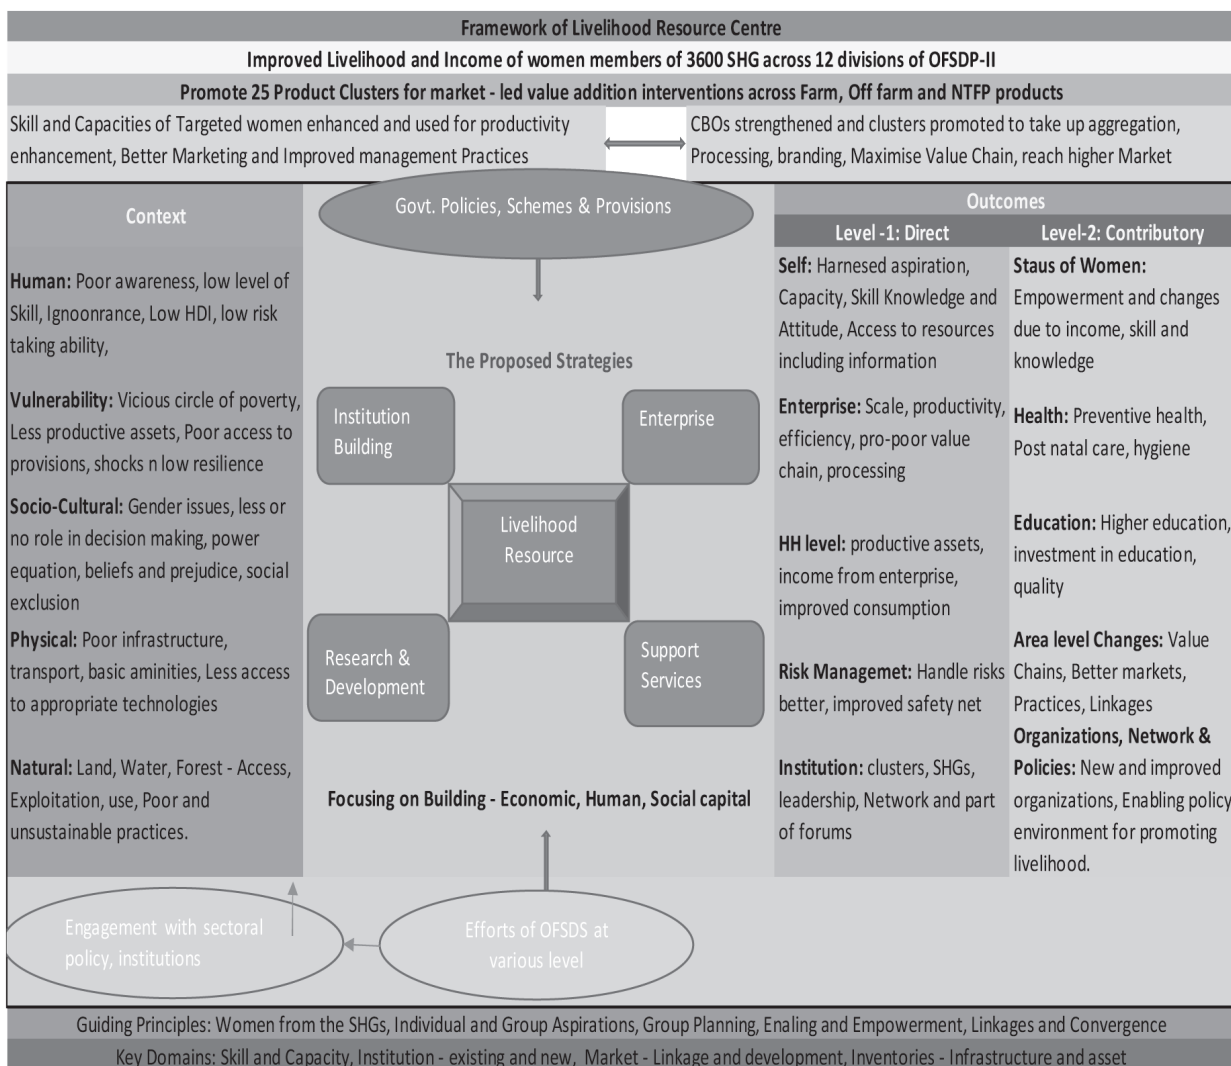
Framework of Livelihood Resource Centre

Improved Livelihood and Income of women members of 3600 SHG across 12 divisions of OFSDP-II

Promote 25 Product Clusters for market - led value addition interventions across Farm, Off farm and NTFP products

Skill and Capacities of Targeted women enhanced and used for productivity enhancement, Better Marketing and Improved management Practices

CBOs strengthened and clusters promoted to take up aggregation, Processing, branding, Maximise Value Chain, reach higher Market

Context

Human: Poor awareness, low level of Skill, Ignoonrance, Low HDI, low risk taking ability,

Vulnerability: Vicious circle of poverty, Less productive assets, Poor access to provisions, shocks n low resilience

Socio-Cultural: Gender issues, less or no role in decision making, power equation, beliefs and prejudice, social exclusion

Physical: Poor infrastructure, transport, basic aminities, Less access to appropriate technologies

Natural: Land, Water, Forest - Access, Exploitation, use, Poor and unsustainable practices.

Govt. Policies, Schemes & Provisions

The Proposed Strategies

Institution Building

Enterprise

Livelihood Resource

Research & Development

Support Services

Focusing on Building - Economic, Human, Social capital

Outcomes

Level -1: Direct

Self: Harnesed aspiration, Capacity, Skill Knowledge and Attitude, Access to resources including information

Enterprise: Scale, productivity, efficiency, pro-poor value chain, processing

HH level: productive assets, income from enterprise, improved consumption

Risk Managemet: Handle risks better, improved safety net

Institution: clusters, SHGs, leadership, Network and part of forums

Level-2: Contributory

Staus of Women: Empowerment and changes due to income, skill and knowledge

Health: Preventive health, Post natal care, hygiene

Education: Higher education, investment in education, quality

Area level Changes: Value Chains, Better markets, Practices, Linkages

Organizations, Network & Policies: New and improved organizations, Enabling policy environment for promoting livelihood.

Engagement with sectoral policy, institutions

Efforts of OFSDS at various level

Guiding Principles: Women from the SHGs, Individual and Group Aspirations, Group Planning, Enaling and Empowerment, Linkages and Convergence

Key Domains: Skill and Capacity, Institution - existing and new, Market - Linkage and development, Inventories - Infrastructure and asset